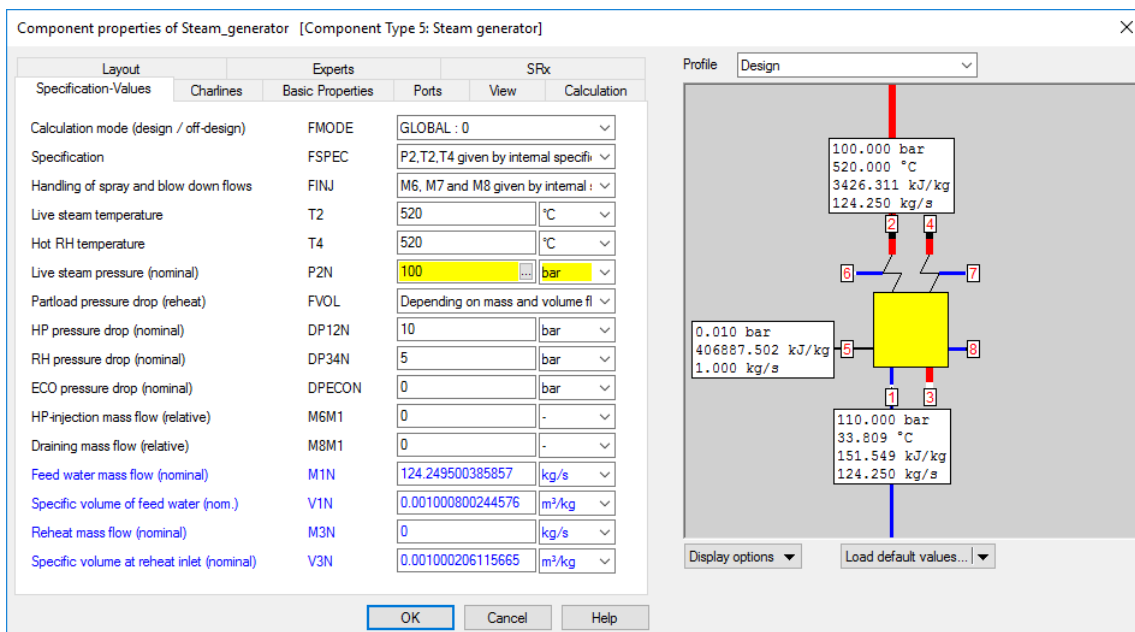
Component properties of Steam_generator [Component Type 5: Steam generator]

| Layout | Experts | SRx |
|---|---|---|

Specification-Values | Charlines | Basic Properties | Ports | View | Calculation

| | | | |
|---|---|---|---|
| Calculation mode (design / off-design) | FMODE | GLOBAL : 0 | |
| Specification | FSPEC | P2,T2,T4 given by internal specifi | |
| Handling of spray and blow down flows | FINJ | M6, M7 and M8 given by internal s | |
| Live steam temperature | T2 | 520 | °C |
| Hot RH temperature | T4 | 520 | °C |
| Live steam pressure (nominal) | P2N | 100 ... | bar |
| Partload pressure drop (reheat) | FVOL | Depending on mass and volume fl | |
| HP pressure drop (nominal) | DP12N | 10 | bar |
| RH pressure drop (nominal) | DP34N | 5 | bar |
| ECO pressure drop (nominal) | DPECON | 0 | bar |
| HP-injection mass flow (relative) | M6M1 | 0 | - |
| Draining mass flow (relative) | M8M1 | 0 | - |
| Feed water mass flow (nominal) | M1N | 124.249500385857 | kg/s |
| Specific volume of feed water (nom.) | V1N | 0.001000800244576 | m³/kg |
| Reheat mass flow (nominal) | M3N | 0 | kg/s |
| Specific volume at reheat inlet (nominal) | V3N | 0.001000206115665 | m³/kg |

OK Cancel Help

Profile Design

100.000 bar
520.000 °C
3426.311 kJ/kg
124.250 kg/s

2 4 6 7

0.010 bar
406887.502 kJ/kg
1.000 kg/s

5 8 1 3

110.000 bar
33.809 °C
151.549 kJ/kg
124.250 kg/s

Display options
Load default values...